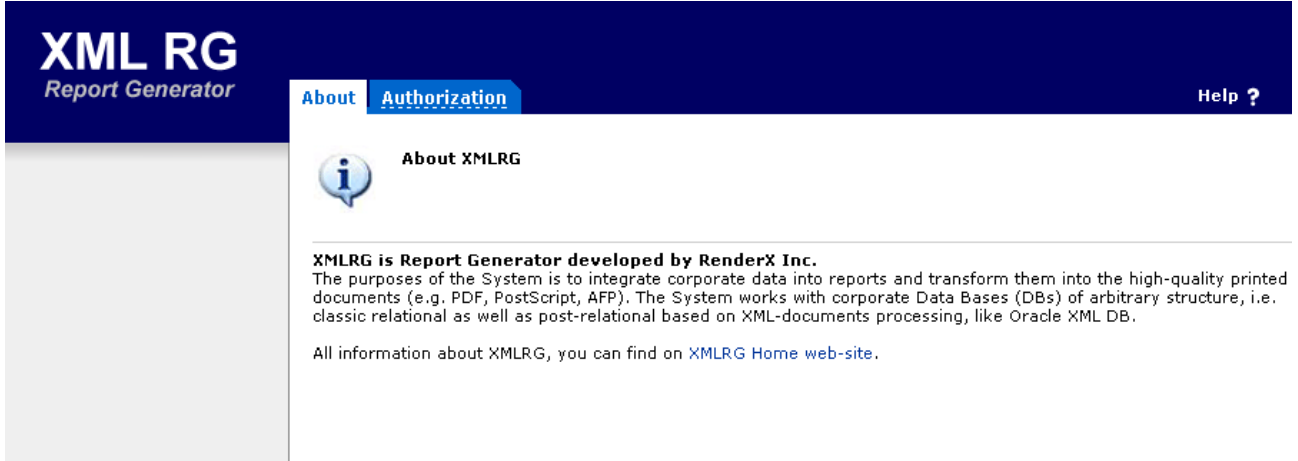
XML RG
Report Generator

About Authorization

Help ?

About XMLRG

XMLRG is Report Generator developed by RenderX Inc.
The purposes of the System is to integrate corporate data into reports and transform them into the high-quality printed documents (e.g. PDF, PostScript, AFP). The System works with corporate Data Bases (DBs) of arbitrary structure, i.e. classic relational as well as post-relational based on XML-documents processing, like Oracle XML DB.

All information about XMLRG, you can find on XMLRG Home web-site.